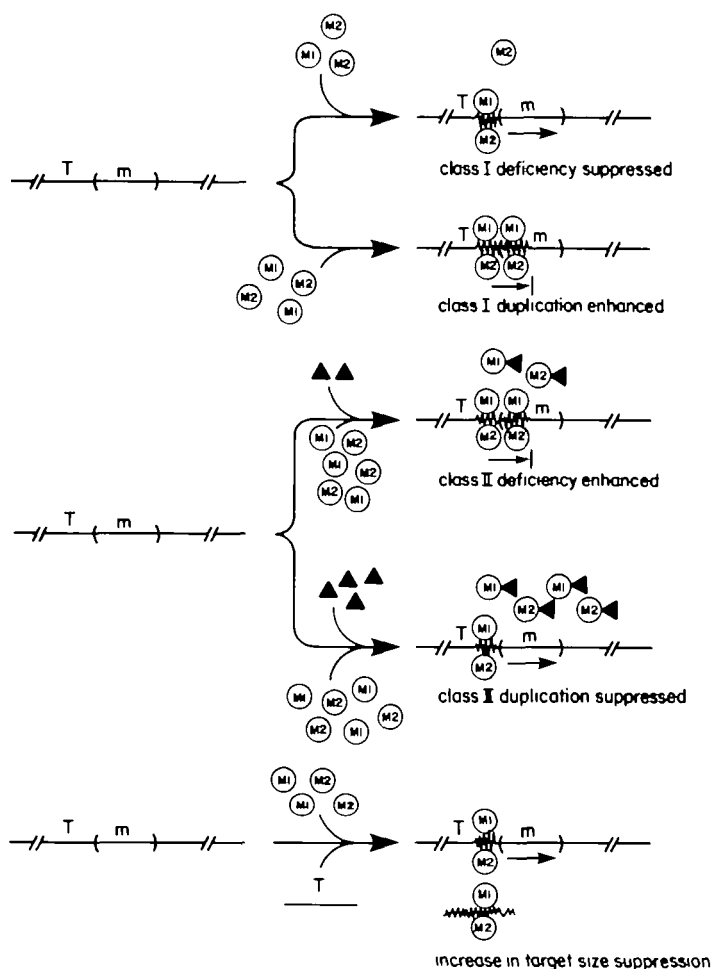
M2
M1
M2
M2
T
m
T
M1
m
M2
class I deficiency suppressed
M1
M2
M2
M1
T
M1
M1
m
M2
M2
class I duplication enhanced

M1
M2
T
M1
M1
m
M2
M2
class II deficiency enhanced
M1
M2
M1
M2
M2
M1
T
m
M1
M1
M2
M2
T
M1
m
M2
M1
M2
M1
M2
M2
M1
M2
class II duplication suppressed

M1
M2
M1
M2
T
m
T
T
M1
m
M2
M1
M2
increase in target size suppression